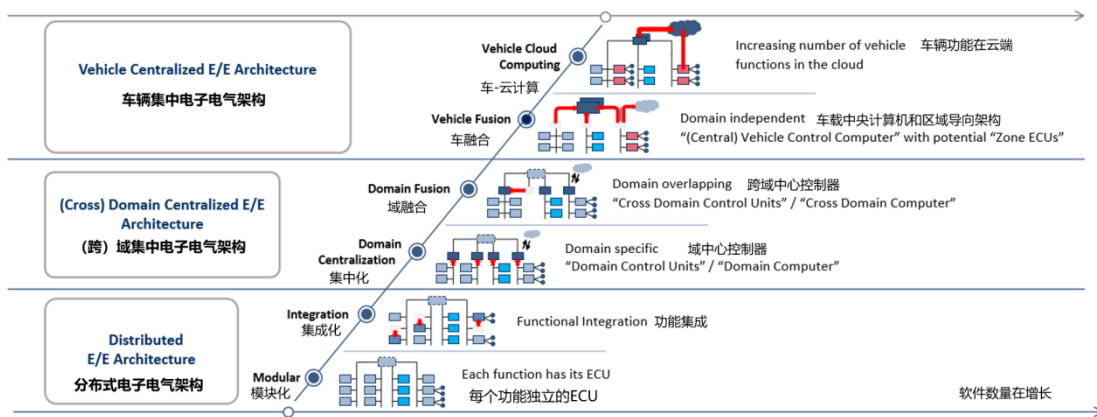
Vehicle Centralized E/E Architecture
车辆集中电子电气架构

Vehicle Cloud Computing
车-云计算

Increasing number of vehicle functions in the cloud 车辆功能在云端

Vehicle Fusion
车融合

Domain independent 车载中央计算机和区域导向架构
"(Central) Vehicle Control Computer" with potential "Zone ECUs"

(Cross) Domain Centralized E/E Architecture
(跨) 域集中电子电气架构

Domain Fusion
域融合

Domain overlapping 跨域中心控制器
"Cross Domain Control Units" / "Cross Domain Computer"

Domain Centralization
集中化

Domain specific 域中心控制器
"Domain Control Units" / "Domain Computer"

Distributed E/E Architecture
分布式电子电气架构

Integration
集成化

Functional Integration 功能集成

Modular
模块化

Each function has its ECU
每个功能独立的ECU

软件数量在增长